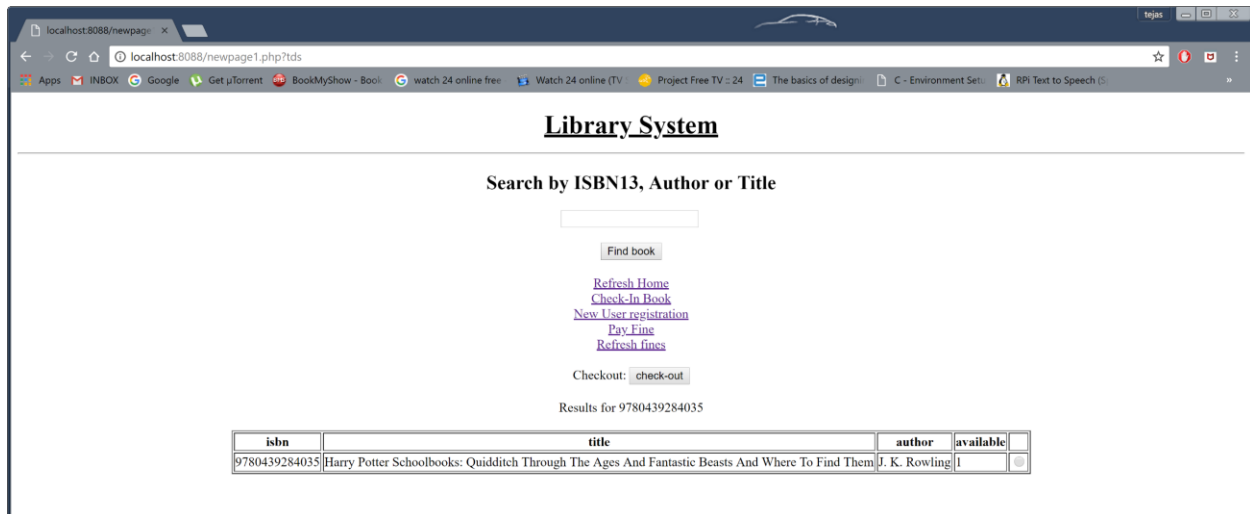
localhost:8088/newpage ×

tejas

localhost:8088/newpage1.php?tds

Apps INBOX Google Get µTorrent BookMyShow - Book watch 24 online free Watch 24 online (TV Project Free TV :: 24 The basics of designi C - Environment Setu RPi Text to Speech (S »

Library System

Search by ISBN13, Author or Title

Find book

Refresh Home
Check-In Book
New User registration
Pay Fine
Refresh fines

Checkout: check-out

Results for 9780439284035

| isbn | title | author | available | |
|---|---|---|---|---|
| 9780439284035 | Harry Potter Schoolbooks: Quidditch Through The Ages And Fantastic Beasts And Where To Find Them | J. K. Rowling | 1 | |